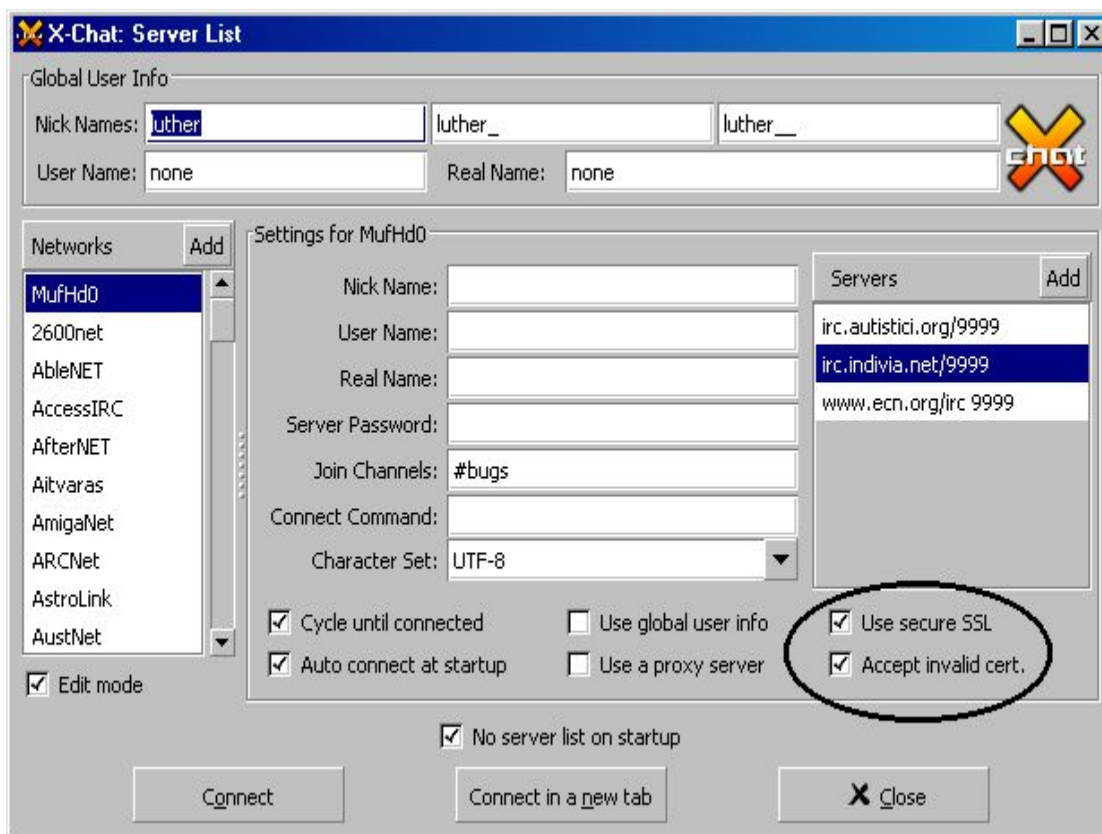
X-Chat: Server List

Global User Info

Nick Names: luther luther_ luther__

User Name: none Real Name: none

chat

Networks Add

MufHd0
2600net
AbleNET
AccessIRC
AfterNET
Aitvaras
AmigaNet
ARCNet
AstroLink
AustNet

☑ Edit mode

Settings for MufHd0

Nick Name:

User Name:

Real Name:

Server Password:

Join Channels: #bugs

Connect Command:

Character Set: UTF-8

Servers Add

irc.autistici.org/9999
irc.indivia.net/9999
www.ecn.org/irc 9999

☑ Cycle until connected ☐ Use global user info ☑ Use secure SSL

☑ Auto connect at startup ☐ Use a proxy server ☑ Accept invalid cert.

☑ No server list on startup

Connect Connect in a new tab Close